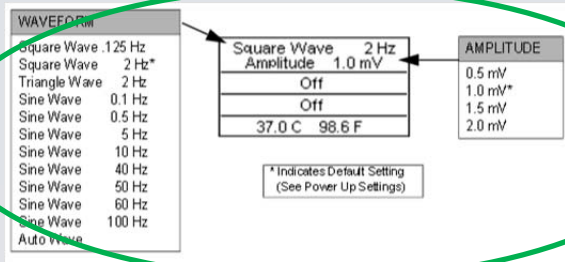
WAVEFORM

Square Wave .125 Hz
Square Wave 2 Hz*
Triangle Wave 2 Hz
Sine Wave 0.1 Hz
Sine Wave 0.5 Hz
Sine Wave 5 Hz
Sine Wave 10 Hz
Sine Wave 40 Hz
Sine Wave 50 Hz
Sine Wave 60 Hz
Sine Wave 100 Hz
Auto Wave

| Square Wave 2 Hz Amplitude 1.0 mV |
|---|
| Off |
| Off |
| 37.0 C 98.6 F |

AMPLITUDE

0.5 mV
1.0 mV*
1.5 mV
2.0 mV

* Indicates Default Setting (See Power Up Settings)